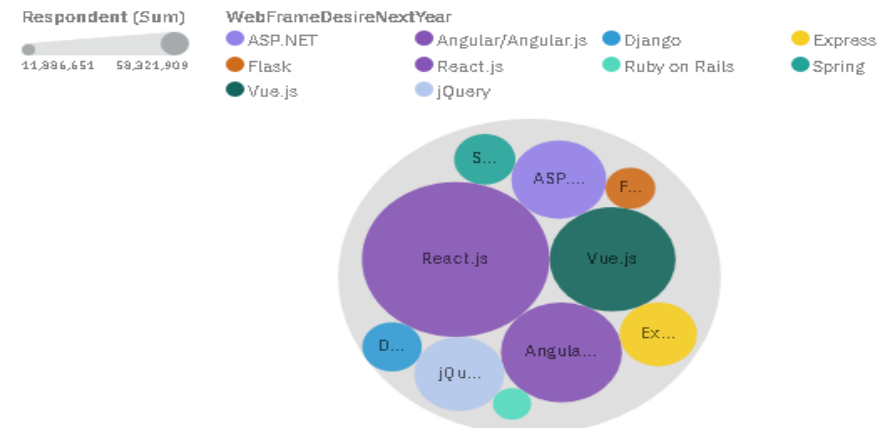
Respondent (Sum)

11,886,651 59,321,909

WebFrameDesireNextYear

ASP.NET
Angular/Angular.js
Django
Express
Flask
React.js
Ruby on Rails
Spring
Vue.js
jQuery

S...
ASP....
F...
React.js
Vue.js
Ex...
D...
jQu...
Angula...